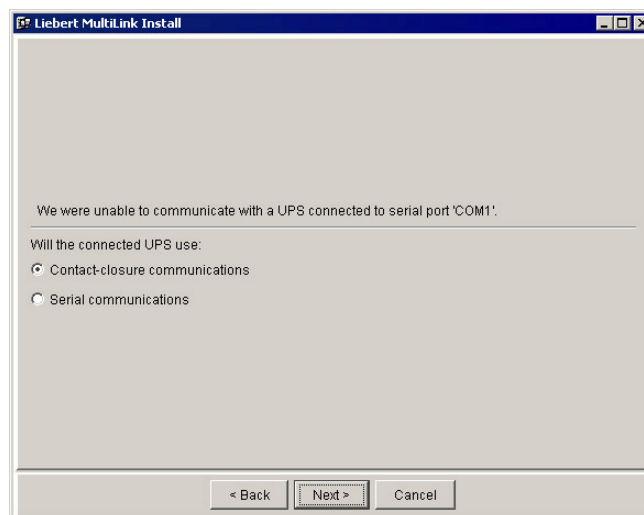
Liebert MultiLink Install

We were unable to communicate with a UPS connected to serial port 'COM1'.

Will the connected UPS use:

Contact-closure communications

Serial communications

< Back | Next > | Cancel